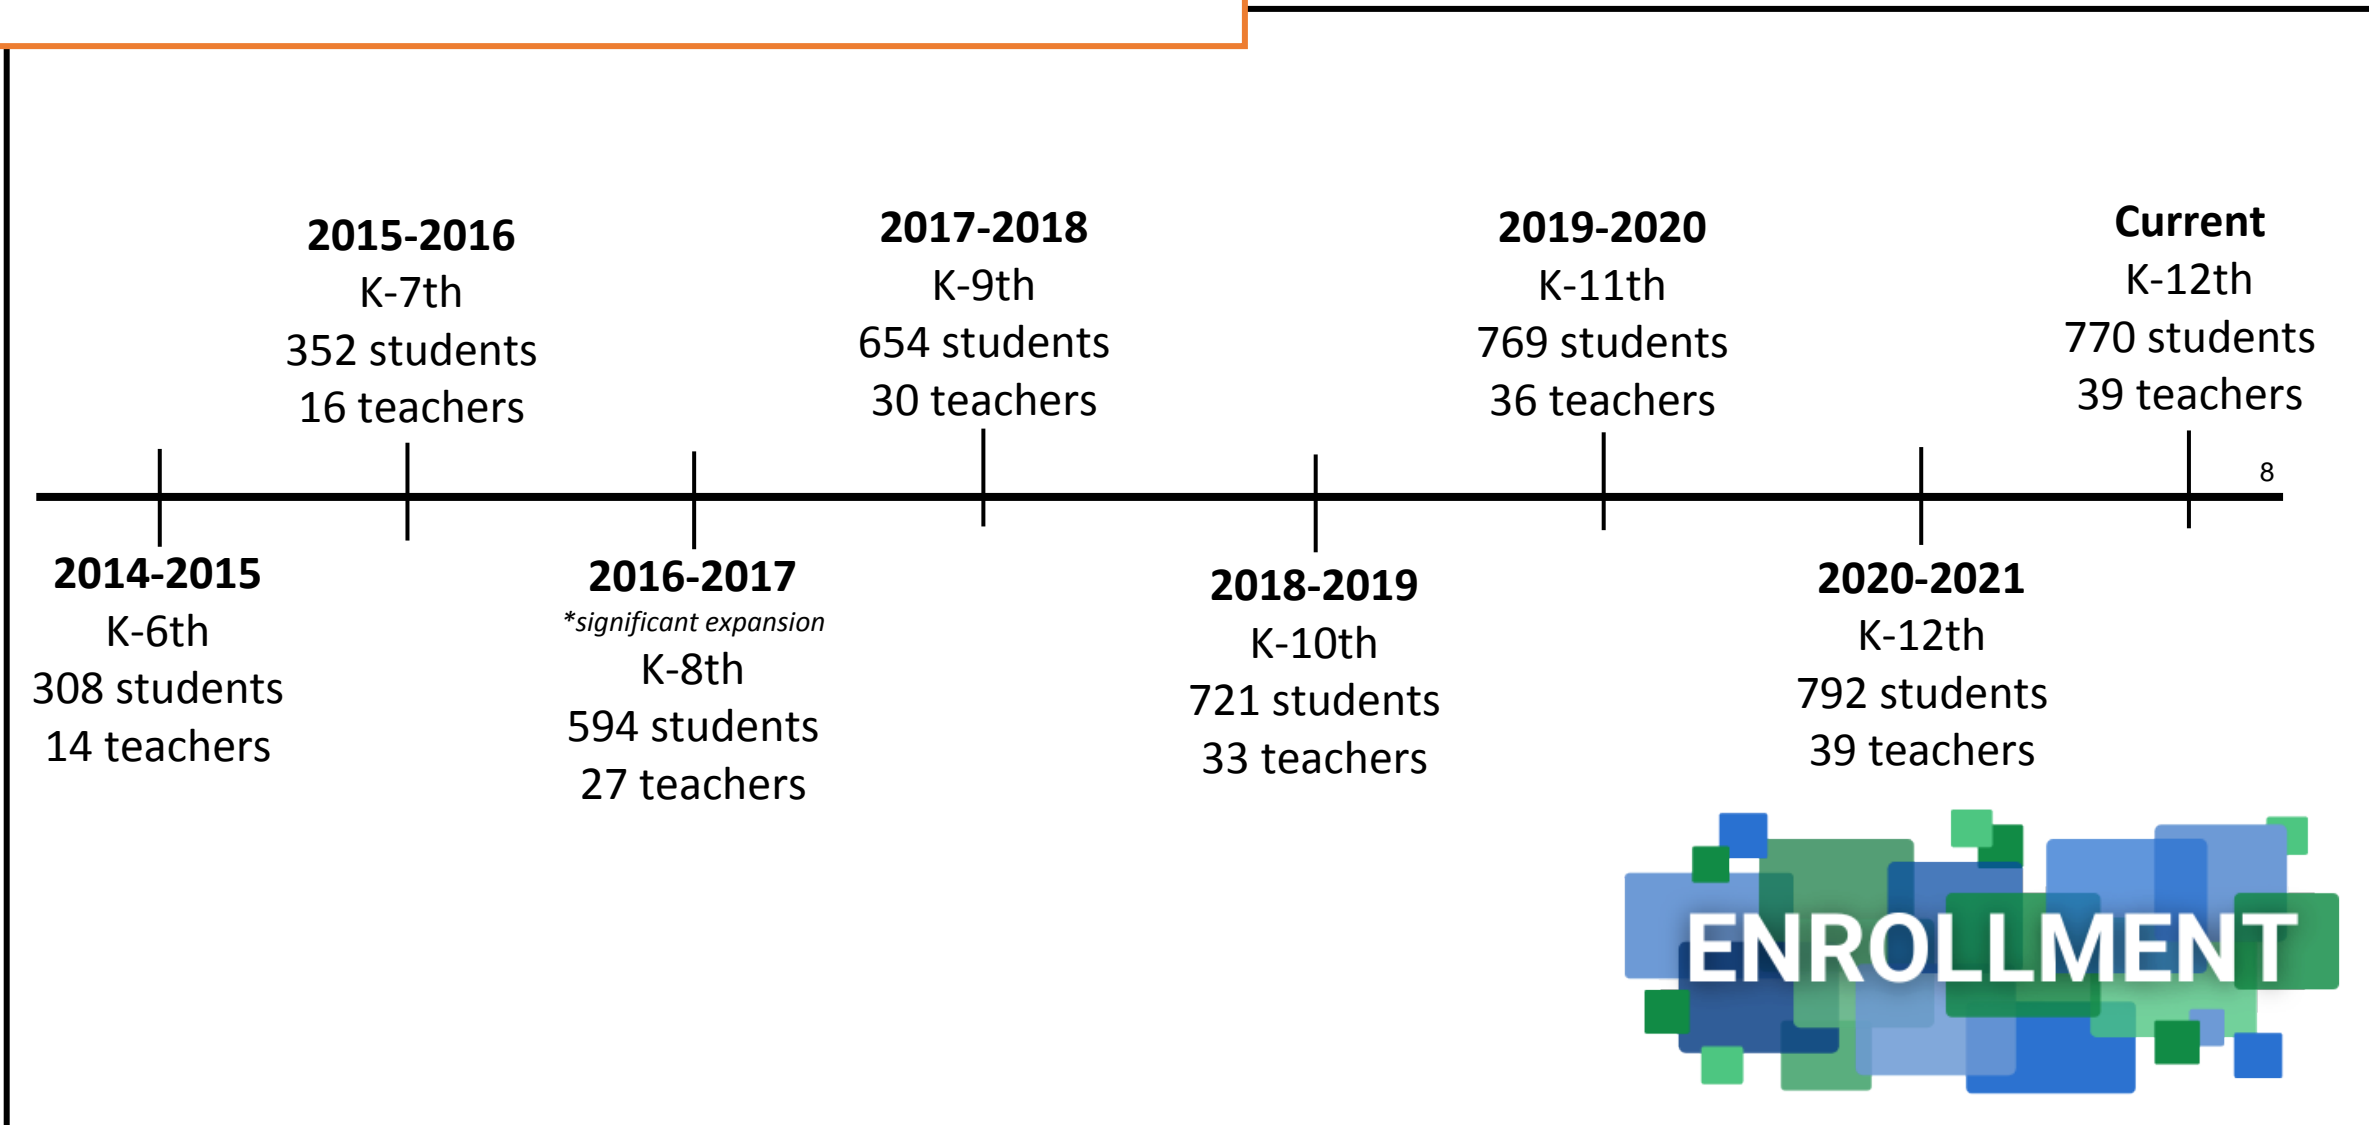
**2014-2015**
K-6th
308 students
14 teachers

**2015-2016**
K-7th
352 students
16 teachers

**2016-2017**
*\*significant expansion*
K-8th
594 students
27 teachers

**2017-2018**
K-9th
654 students
30 teachers

**2018-2019**
K-10th
721 students
33 teachers

**2019-2020**
K-11th
769 students
36 teachers

**2020-2021**
K-12th
792 students
39 teachers

**Current**
K-12th
770 students
39 teachers

8

ENROLLMENT